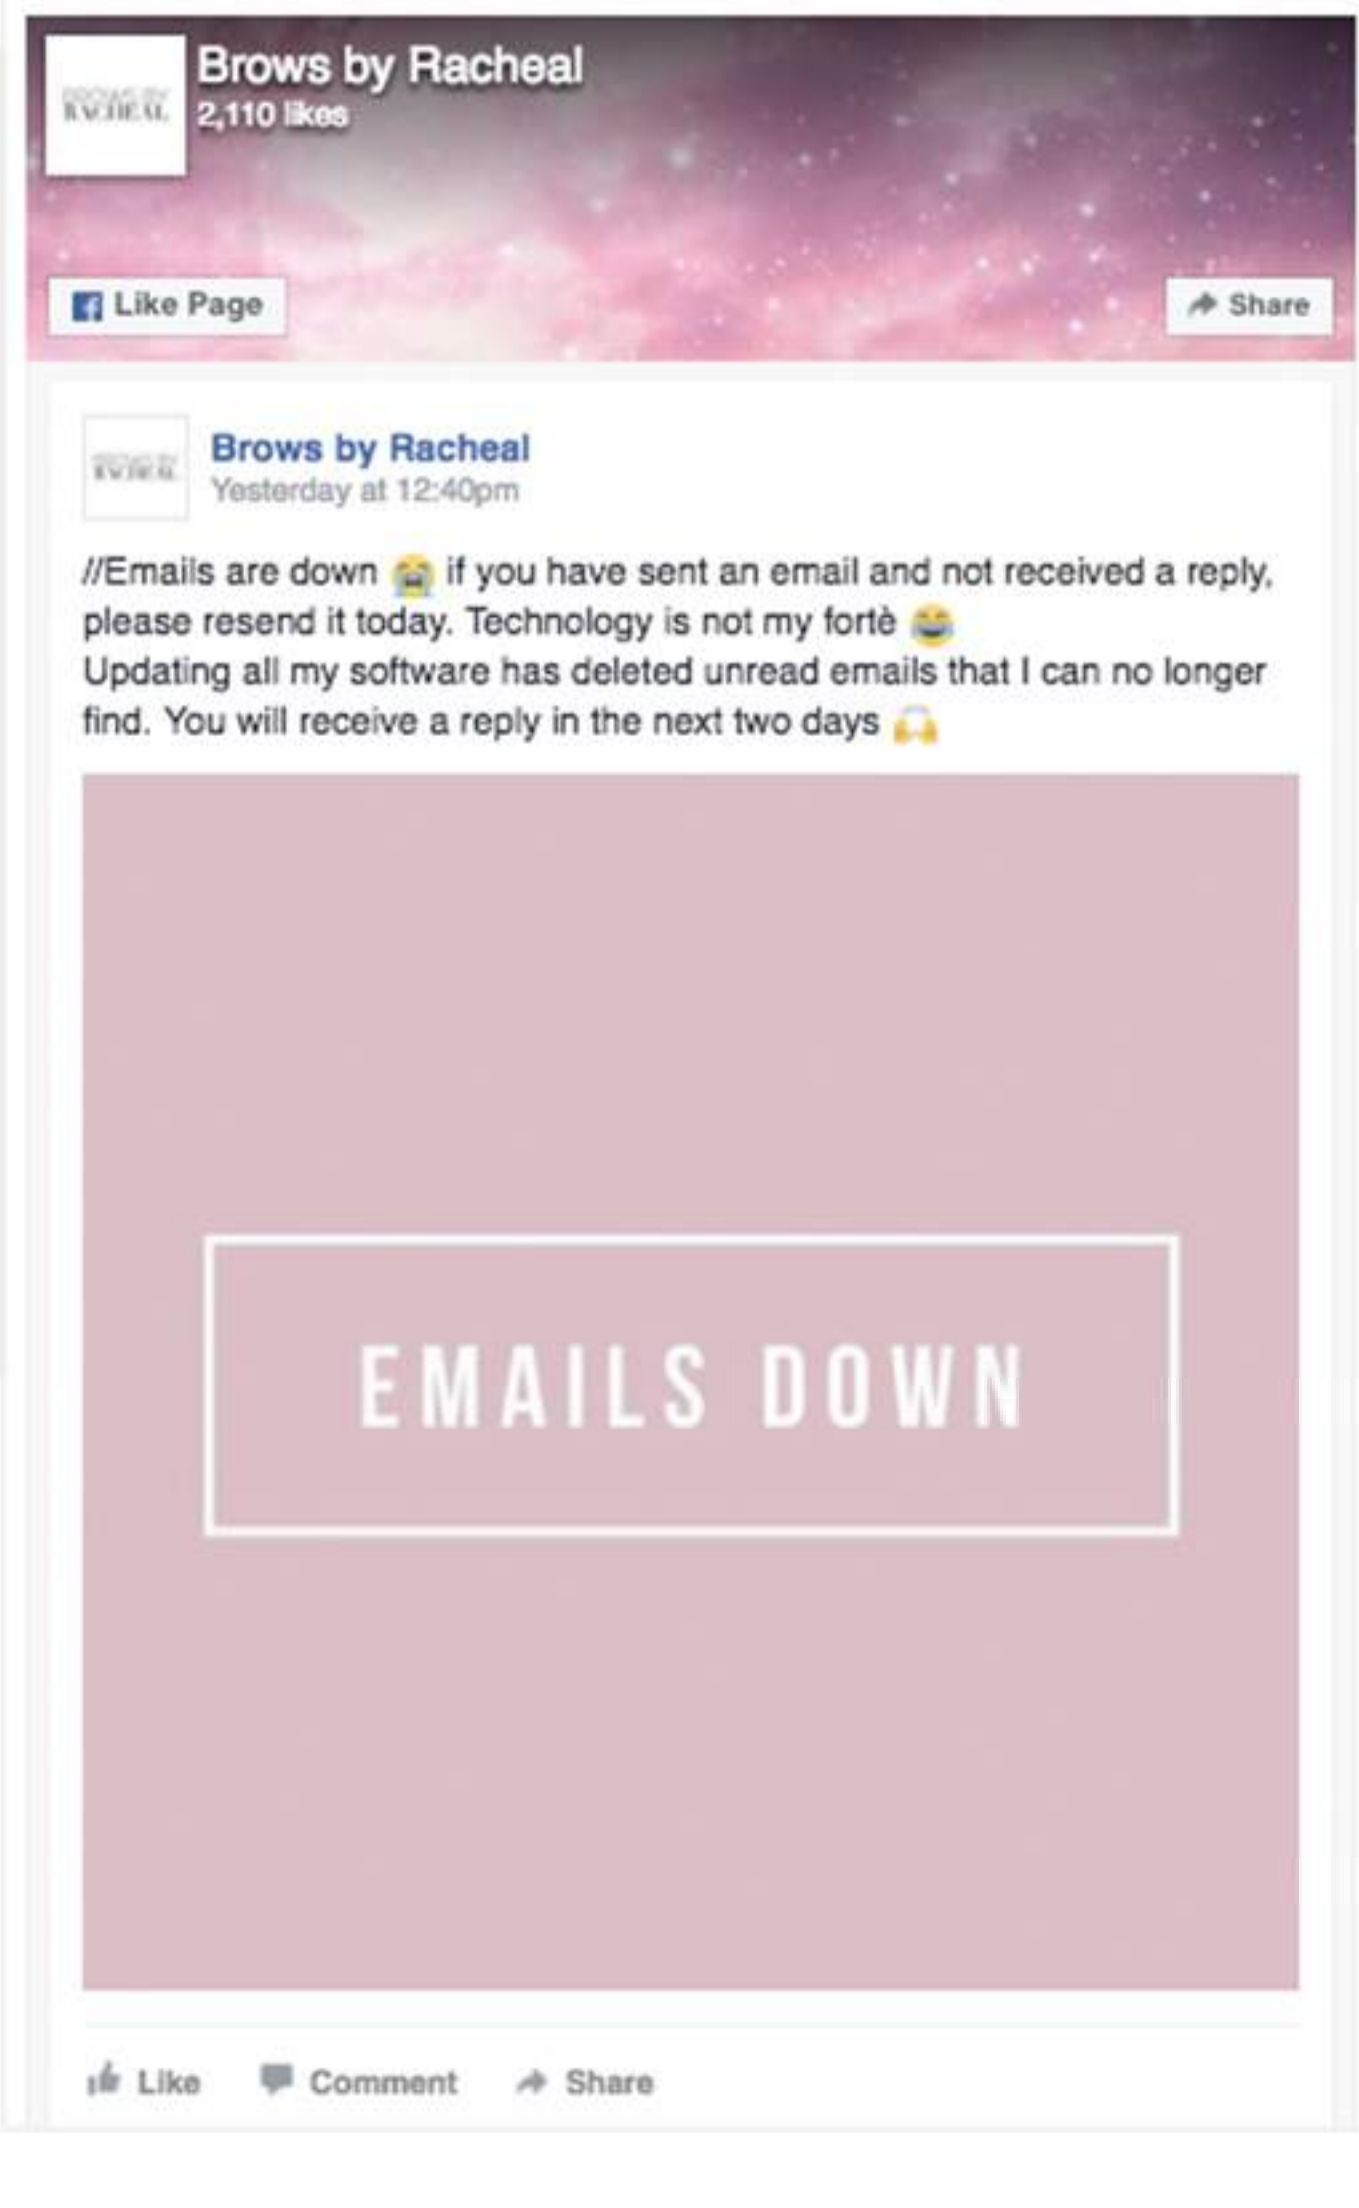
BROWS BY RACHEAL

Brows by Racheal
2,110 likes

Like Page

Share

BROWS BY RACHEAL

Brows by Racheal
Yesterday at 12:40pm

//Emails are down 😭 if you have sent an email and not received a reply, please resend it today. Technology is not my fortè 😂
Updating all my software has deleted unread emails that I can no longer find. You will receive a reply in the next two days 🙌

EMAILS DOWN

Like Comment Share